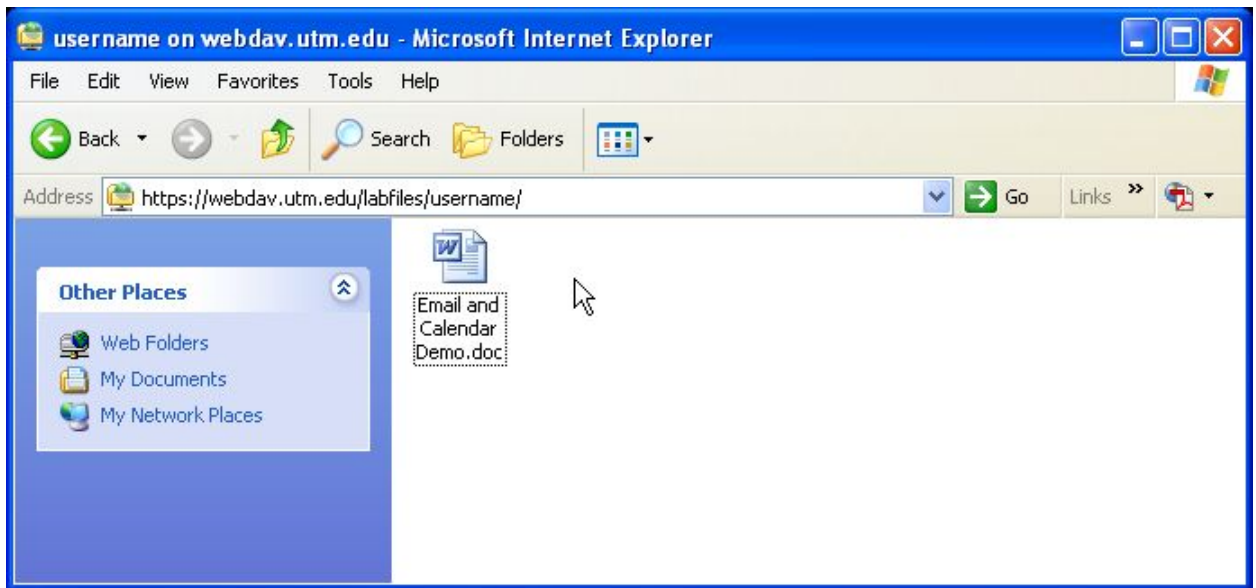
username on webdav.utm.edu - Microsoft Internet Explorer

File Edit View Favorites Tools Help

Back Search Folders

Address https://webdav.utm.edu/labfiles/username/ Go Links »

Other Places

Web Folders
My Documents
My Network Places

Email and Calendar Demo.doc